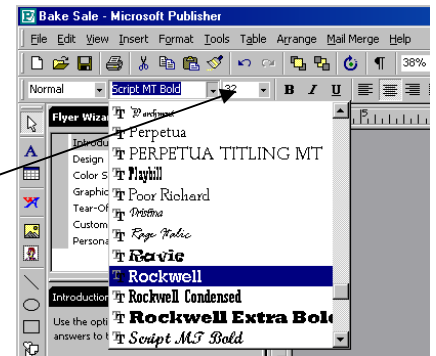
Bake Sale - Microsoft Publisher

File Edit View Insert Format Tools Table Arrange Mail Merge Help

38%

Normal
Script MT Bold
32
B I U

Flyer Wizar
Introdu
Design
Color S
Graphic
Tear-Of
Custom
Persona

Introduction
Use the opti
answers to t

Parchment
Perpetua
PERPETUA TITLING MT
Playbill
Poor Richard
Pristina
Rage Italic
Ravie
Rockwell
Rockwell Condensed
Rockwell Extra Bold
Script MT Bold